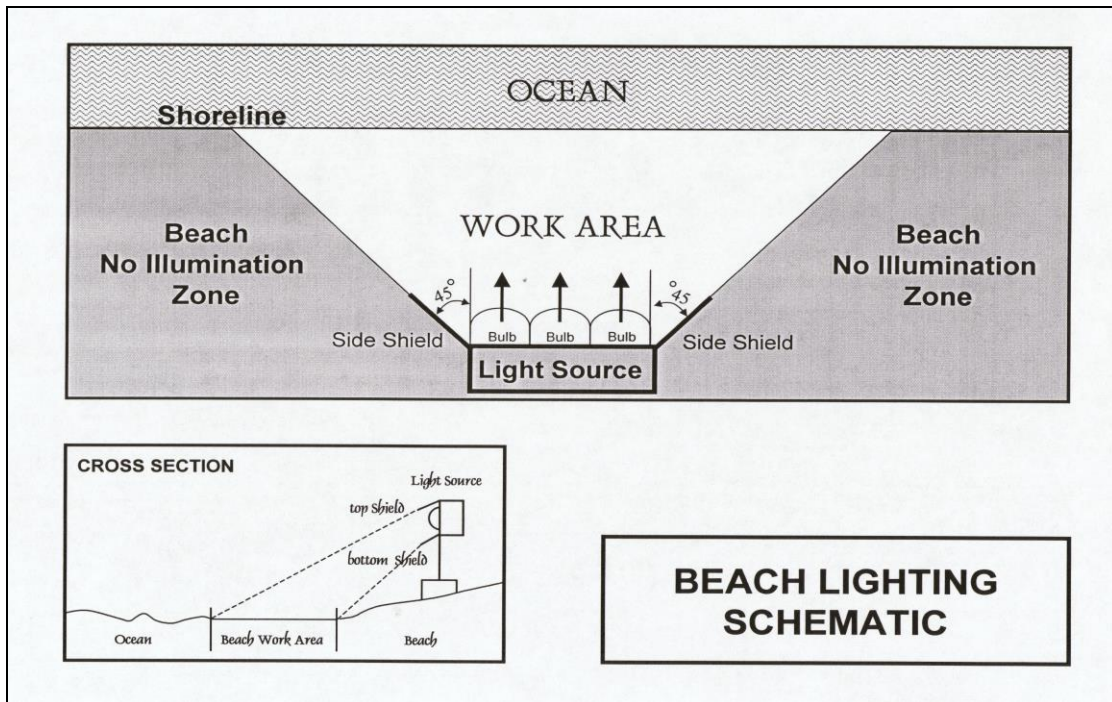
OCEAN

Shoreline

WORK AREA

Beach
No Illumination
Zone

Beach
No Illumination
Zone

45°

45°

Bulb

Bulb

Bulb

Side Shield

Side Shield

Light Source

CROSS SECTION

Light Source

top Shield

bottom Shield

Ocean

Beach Work Area

Beach

BEACH LIGHTING
SCHEMATIC